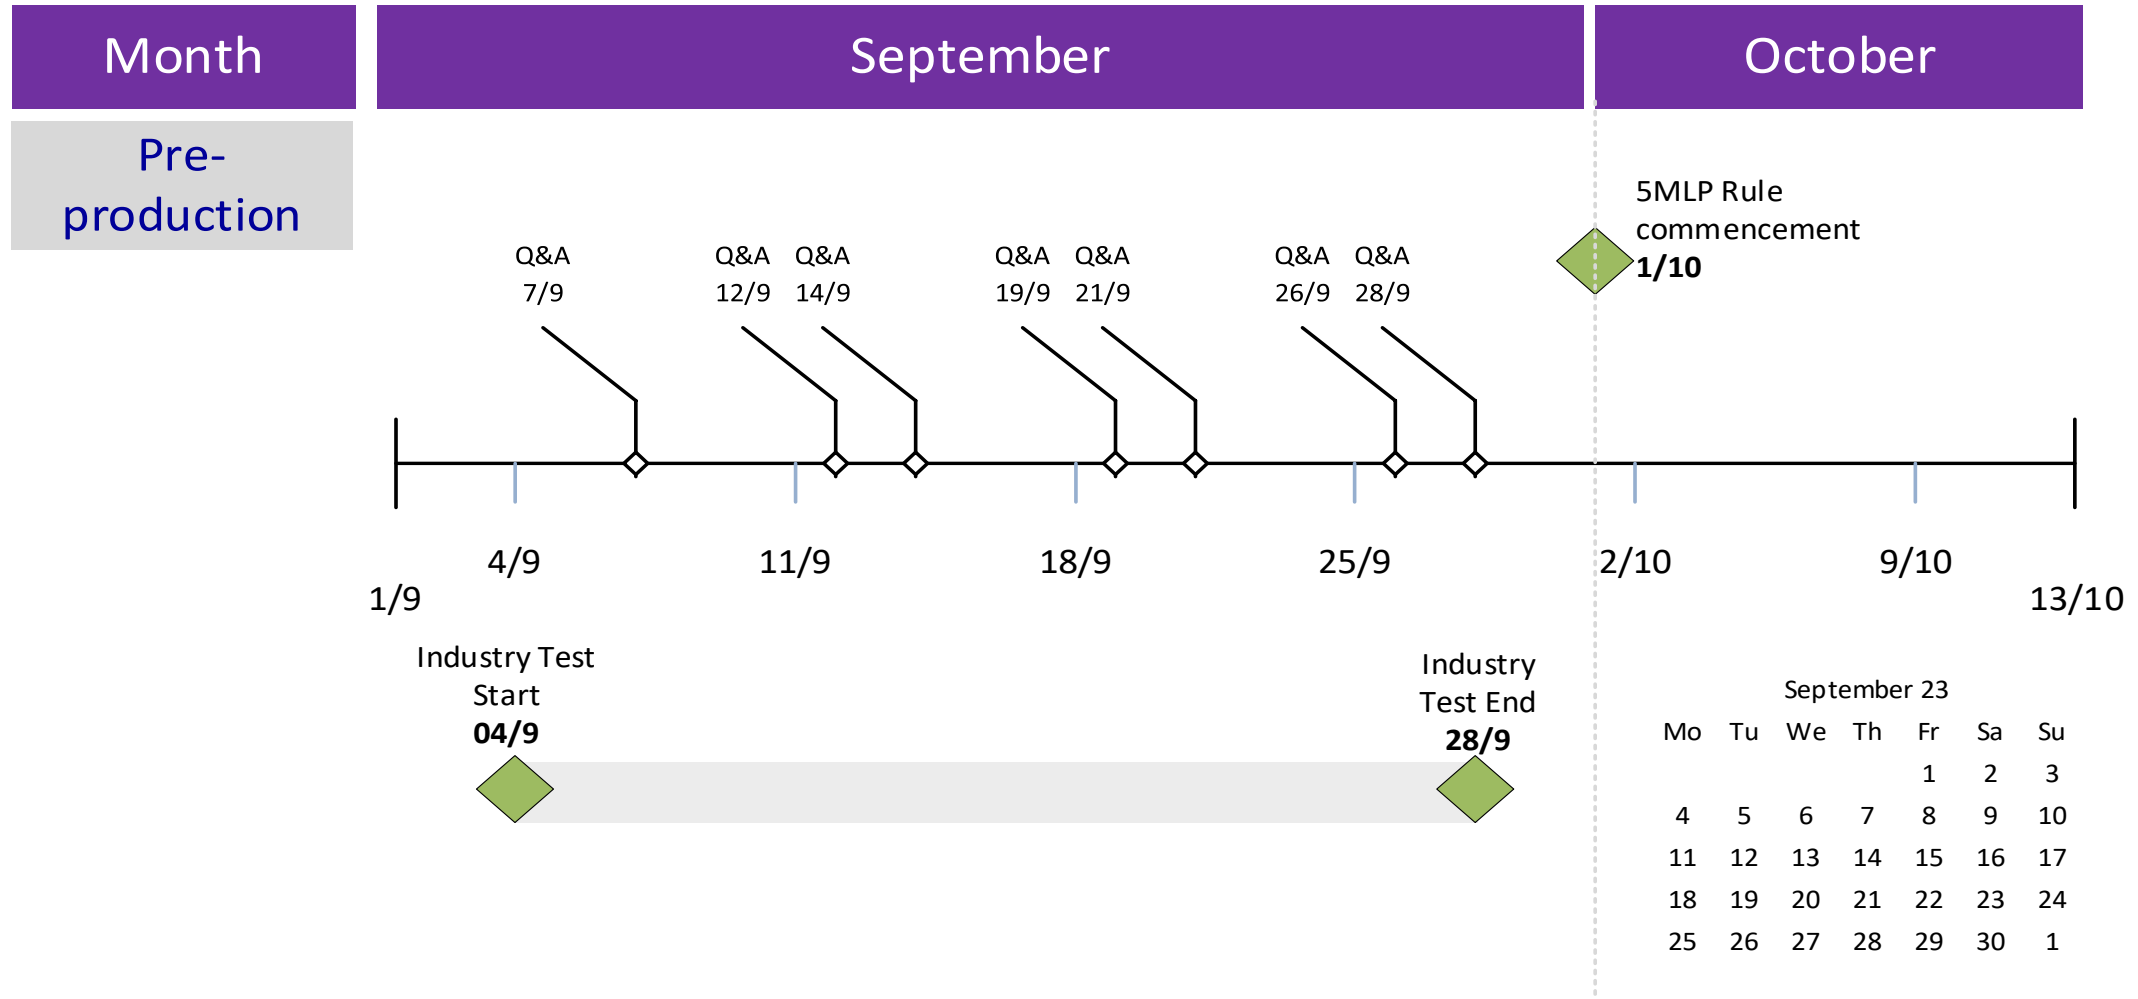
Month

September

October

Pre-production

5MLP Rule commencement
**1/10**

Q&A 7/9

Q&A 12/9

Q&A 14/9

Q&A 19/9

Q&A 21/9

Q&A 26/9

Q&A 28/9

4/9

11/9

18/9

25/9

2/10

9/10

1/9

13/10

Industry Test Start
**04/9**

Industry Test End
**28/9**

September 23

| Mo | Tu | We | Th | Fr | Sa | Su |
|---|---|---|---|---|---|---|
| | | | | 1 | 2 | 3 |
| 4 | 5 | 6 | 7 | 8 | 9 | 10 |
| 11 | 12 | 13 | 14 | 15 | 16 | 17 |
| 18 | 19 | 20 | 21 | 22 | 23 | 24 |
| 25 | 26 | 27 | 28 | 29 | 30 | 1 |